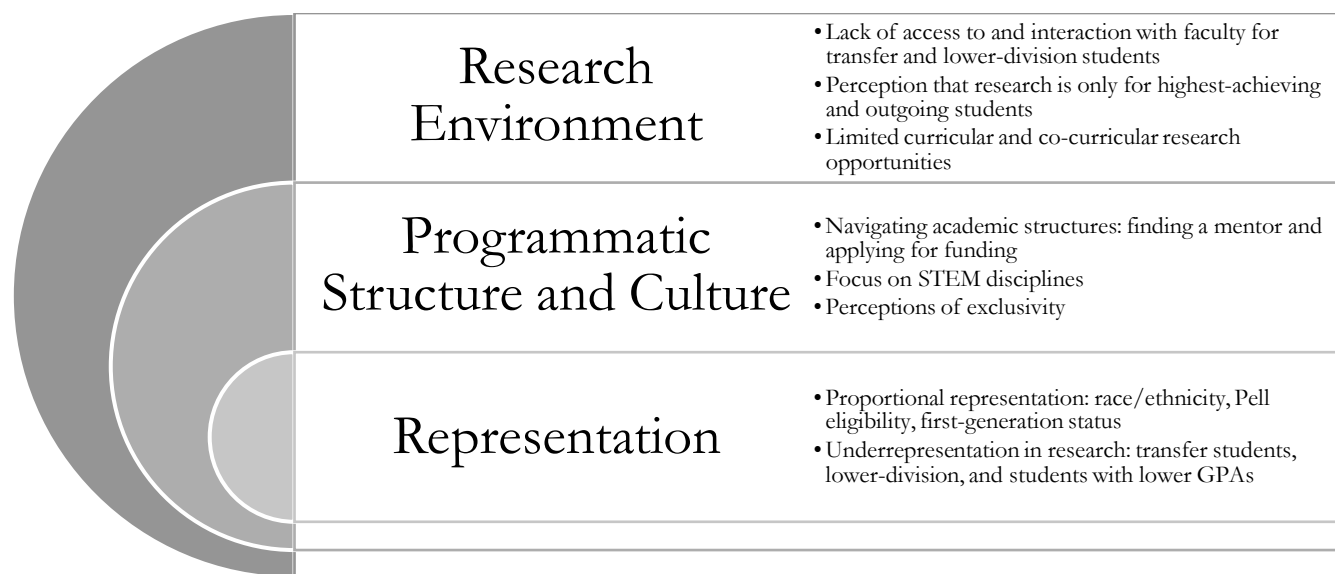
Research Environment

- Lack of access to and interaction with faculty for transfer and lower-division students
- Perception that research is only for highest-achieving and outgoing students
- Limited curricular and co-curricular research opportunities

Programmatic Structure and Culture

- Navigating academic structures: finding a mentor and applying for funding
- Focus on STEM disciplines
- Perceptions of exclusivity

Representation

- Proportional representation: race/ethnicity, Pell eligibility, first-generation status
- Underrepresentation in research: transfer students, lower-division, and students with lower GPAs